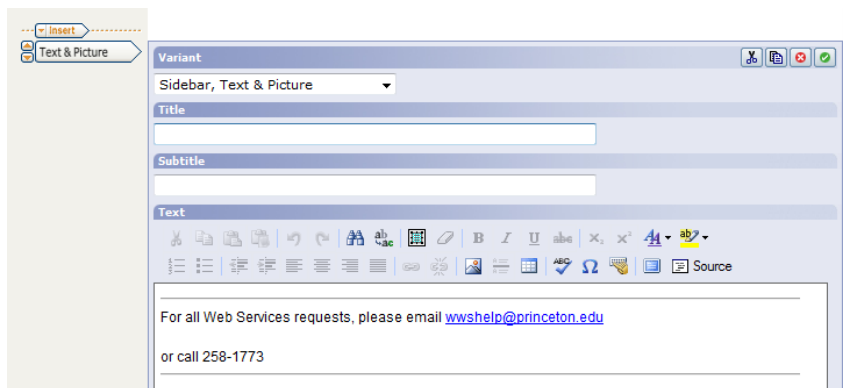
Insert

Text & Picture

Variant

Sidebar, Text & Picture

Title

Subtitle

Text

B I U abc $x_2$ $x^2$ A ab

Ω Source

For all Web Services requests, please email wwshelp@princeton.edu

or call 258-1773